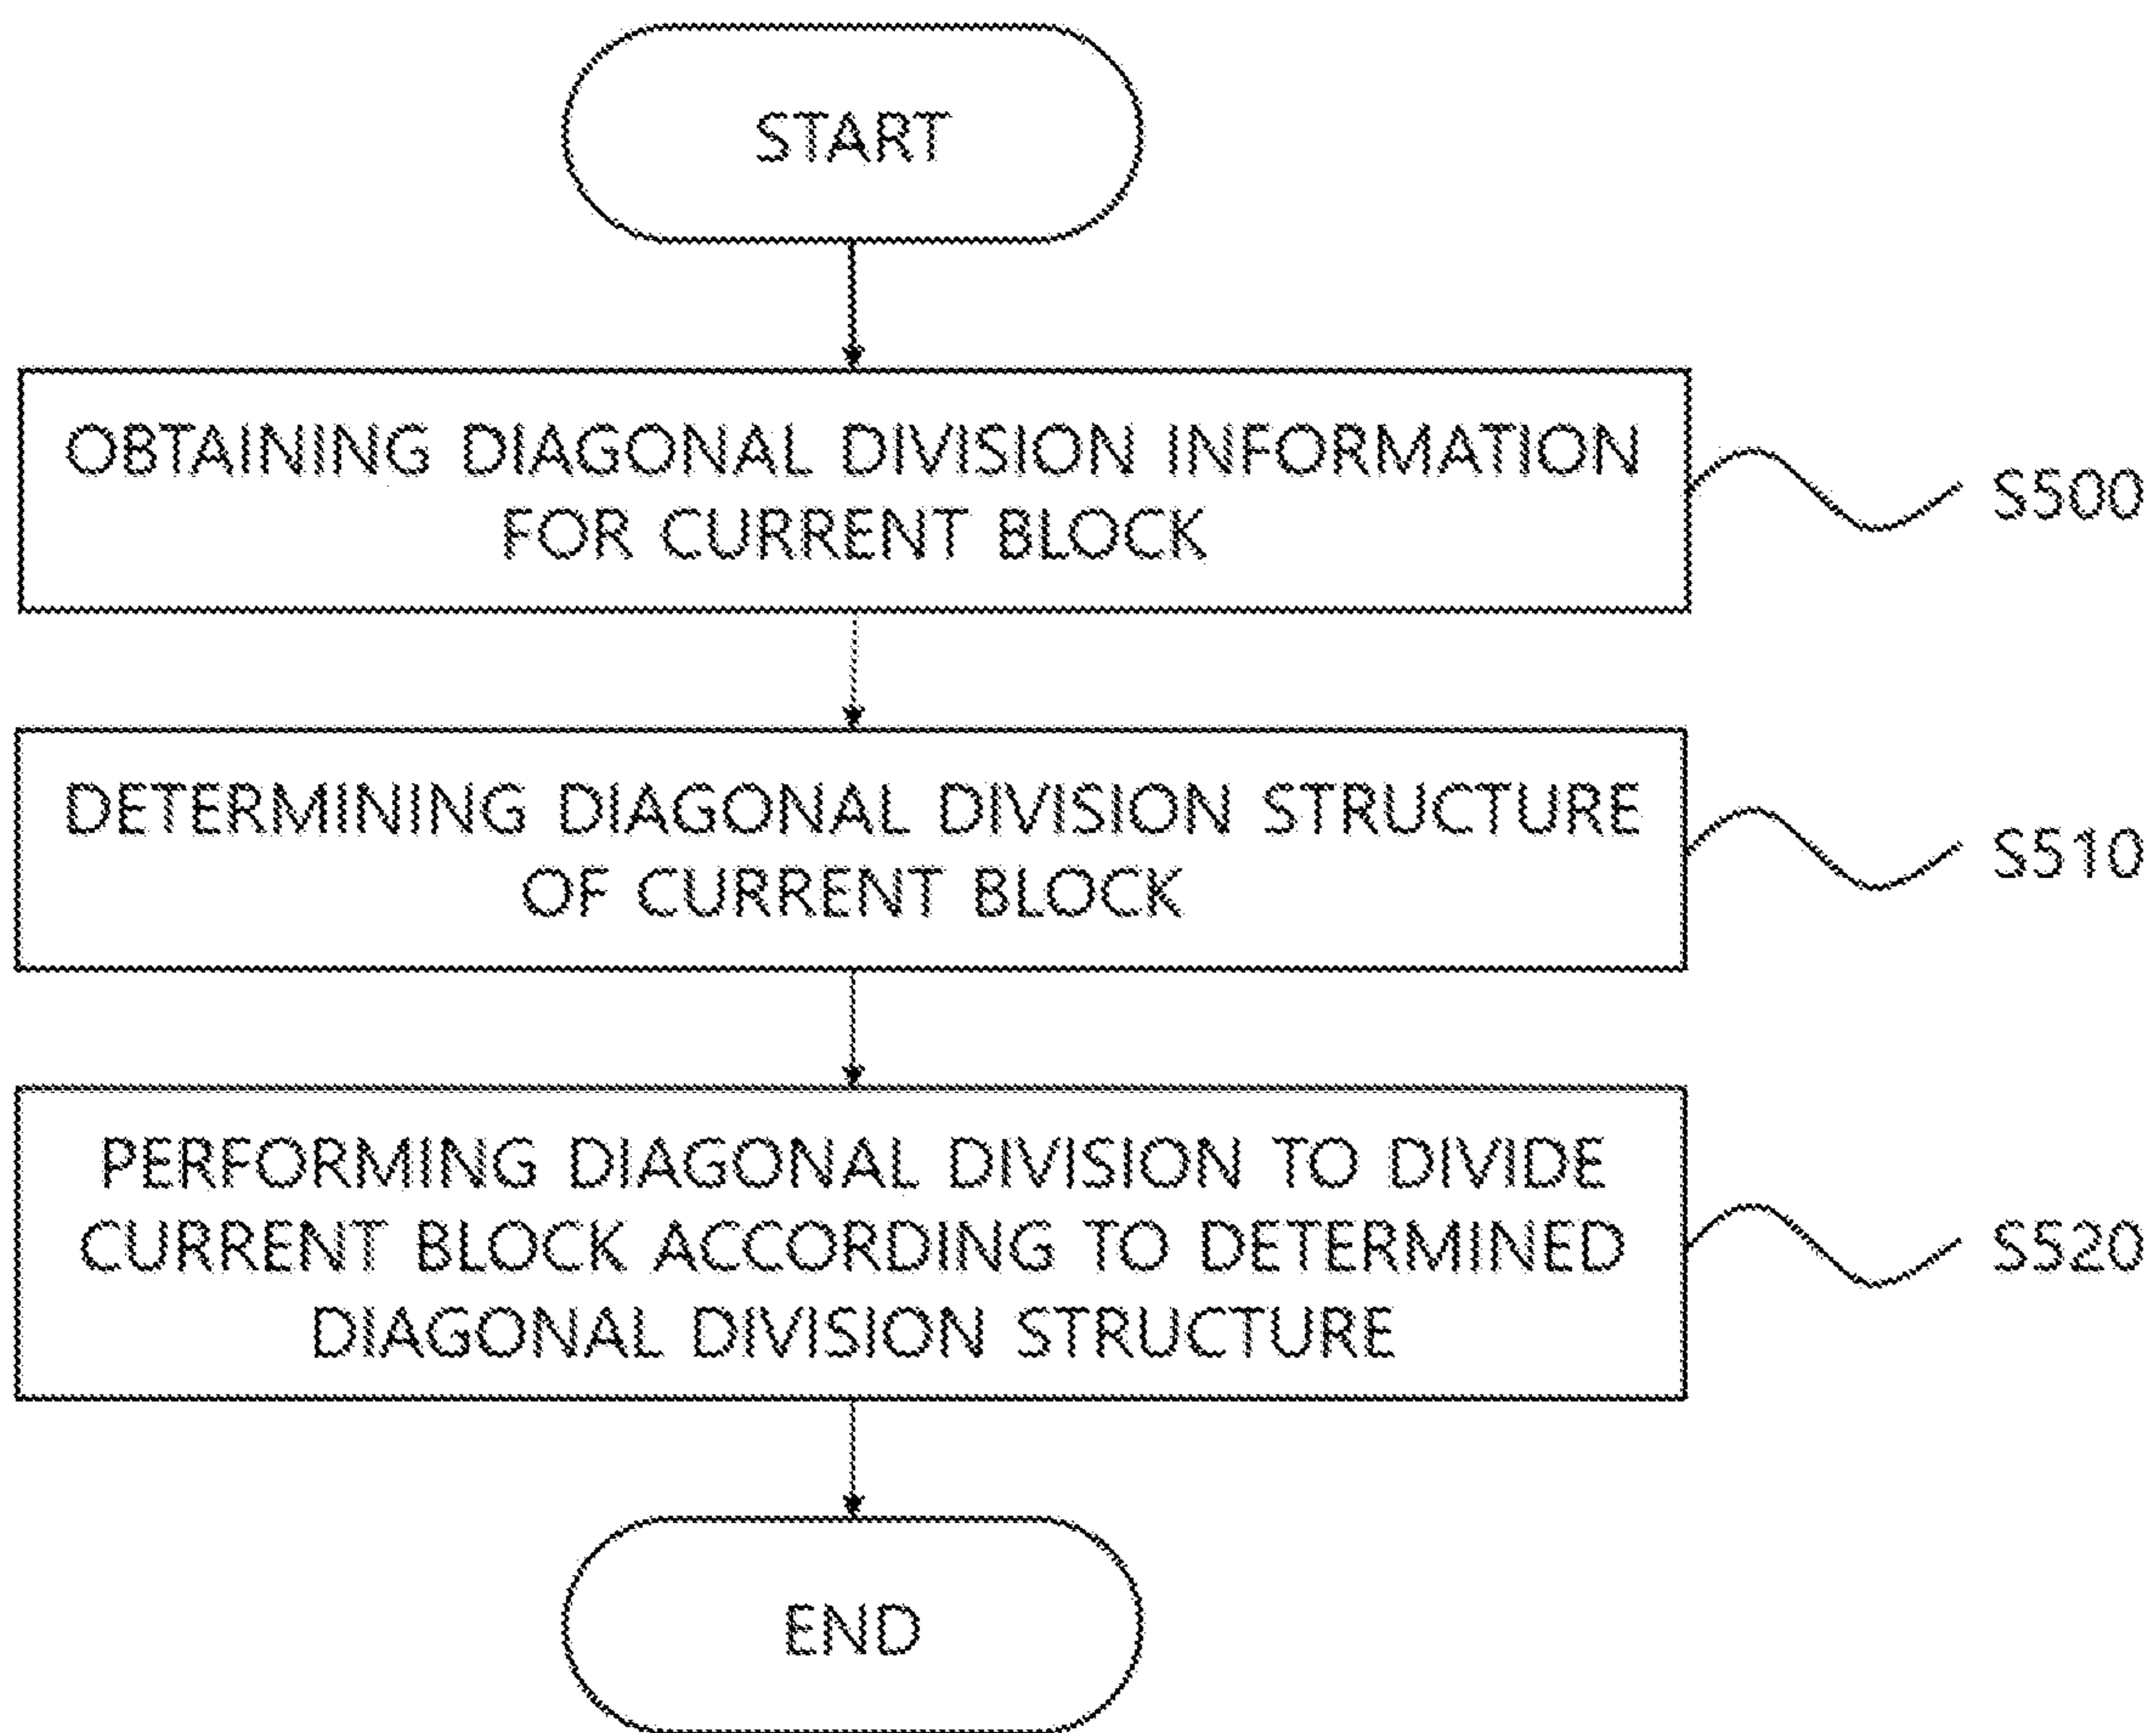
START

OBTAINING DIAGONAL DIVISION INFORMATION FOR CURRENT BLOCK

S500

DETERMINING DIAGONAL DIVISION STRUCTURE OF CURRENT BLOCK

S510

PERFORMING DIAGONAL DIVISION TO DIVIDE CURRENT BLOCK ACCORDING TO DETERMINED DIAGONAL DIVISION STRUCTURE

S520

END